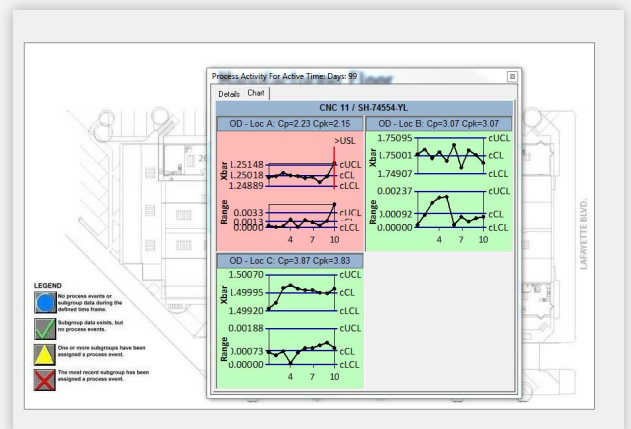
Process Activity For Active Time: Days: 99

Details Chart

CNC 11 / SH-74554-YL

OD - Loc A: Cp=2.23 Cpk=2.15

>USL
Xbar
1.25148 cUCL
1.25018 cCL
1.24889 cLCL

Range
0.0033 cUCL
0.0013 cCL
0.0000 cLCL
4 7 10

OD - Loc B: Cp=3.07 Cpk=3.07

Xbar
1.75095 cUCL
1.75001 cCL
1.74907 cLCL

Range
0.00237 cUCL
0.00092 cCL
0.00000 cLCL
4 7 10

OD - Loc C: Cp=3.87 Cpk=3.83

Xbar
1.50070 cUCL
1.49995 cCL
1.49920 cLCL

Range
0.00188 cUCL
0.00073 cCL
0.00000 cLCL
4 7 10

LEGEND
No process events or subgroup data during the defined time frame.
Subgroup data exists, but no process events.
One or more subgroups have been assigned a process event.
The most recent subgroup has been assigned a process event.

LAFAYETTE BLVD.